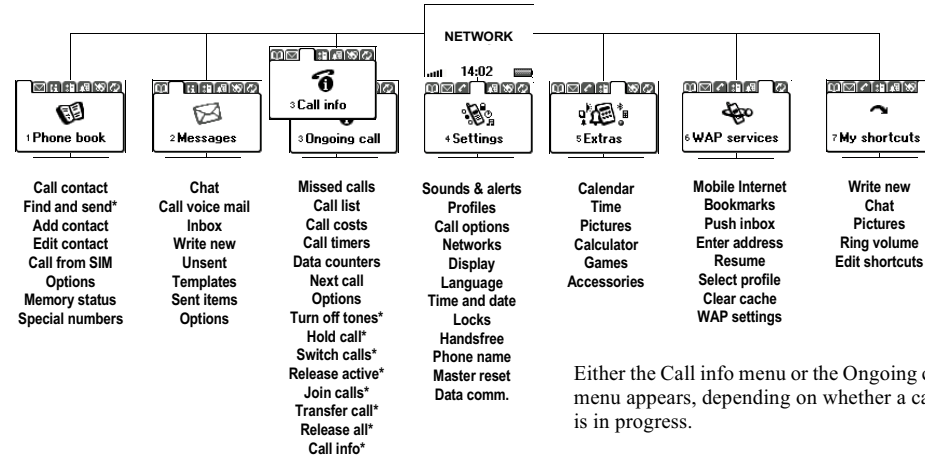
NETWORK

14:02

1 Phone book

Call contact
Find and send*
Add contact
Edit contact
Call from SIM
Options
Memory status
Special numbers

2 Messages

Chat
Call voice mail
Inbox
Write new
Unsent
Templates
Sent items
Options

3 Call info

3 Ongoing call

Missed calls
Call list
Call costs
Call timers
Data counters
Next call
Options
Turn off tones*
Hold call*
Switch calls*
Release active*
Join calls*
Transfer call*
Release all*
Call info*

4 Settings

Sounds & alerts
Profiles
Call options
Networks
Display
Language
Time and date
Locks
Handsfree
Phone name
Master reset
Data comm.

5 Extras

Calendar
Time
Pictures
Calculator
Games
Accessories

6 WAP services

Mobile Internet
Bookmarks
Push inbox
Enter address
Resume
Select profile
Clear cache
WAP settings

7 My shortcuts

Write new
Chat
Pictures
Ring volume
Edit shortcuts

Either the Call info menu or the Ongoing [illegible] menu appears, depending on whether a ca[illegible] is in progress.